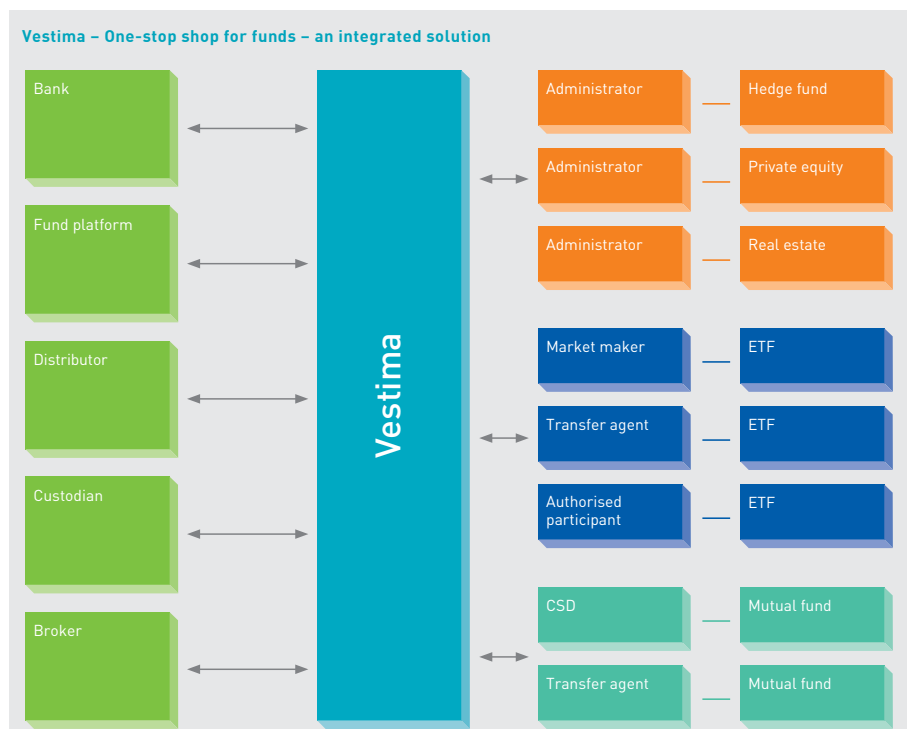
Vestima – One-stop shop for funds – an integrated solution

Bank

Fund platform

Distributor

Custodian

Broker

Vestima

Administrator

Hedge fund

Administrator

Private equity

Administrator

Real estate

Market maker

ETF

Transfer agent

ETF

Authorised participant

ETF

CSD

Mutual fund

Transfer agent

Mutual fund